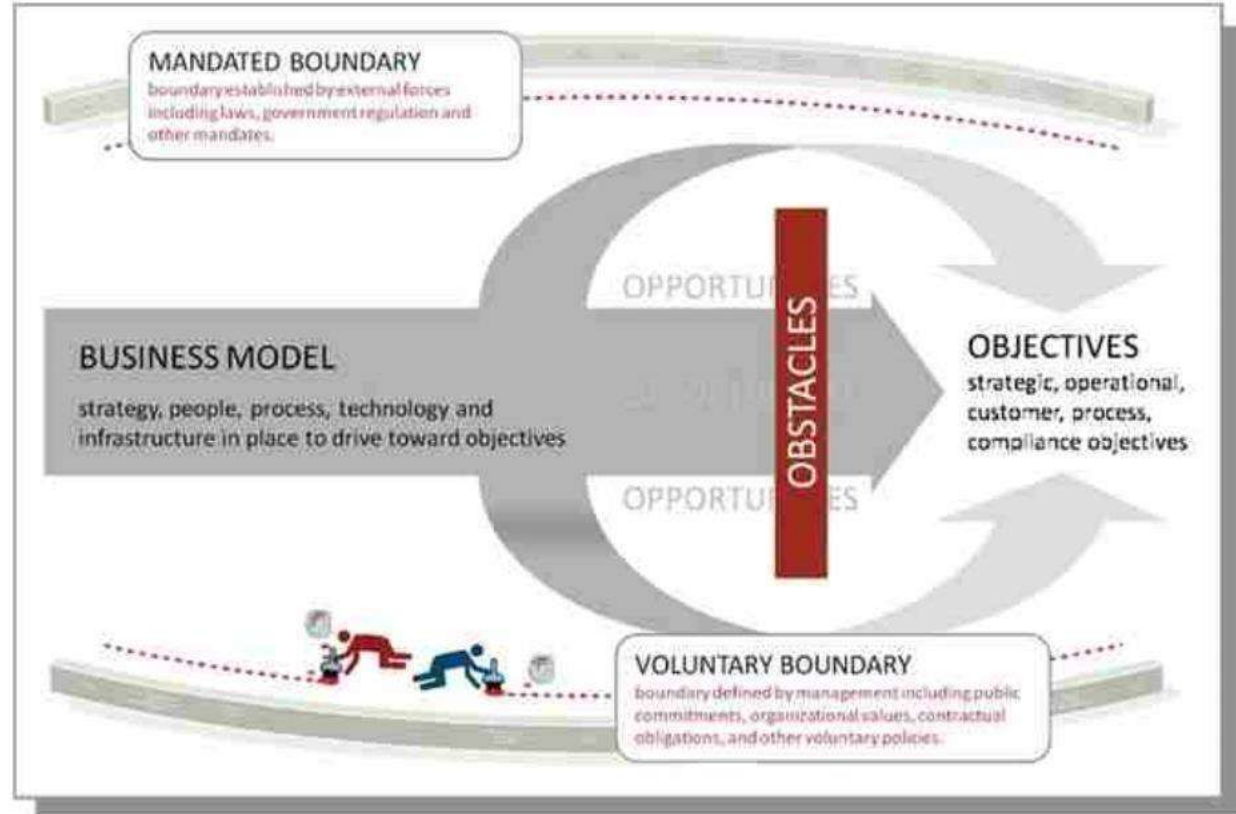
MANDATED BOUNDARY
boundary established by external forces including laws, government regulation and other mandates.

OPPORTU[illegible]ES

BUSINESS MODEL
strategy, people, process, technology and infrastructure in place to drive toward objectives

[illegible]

OBSTACLES

OBJECTIVES
strategic, operational, customer, process, compliance objectives

OPPORTU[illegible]ES

VOLUNTARY BOUNDARY
boundary defined by management including public commitments, organizational values, contractual obligations, and other voluntary policies.